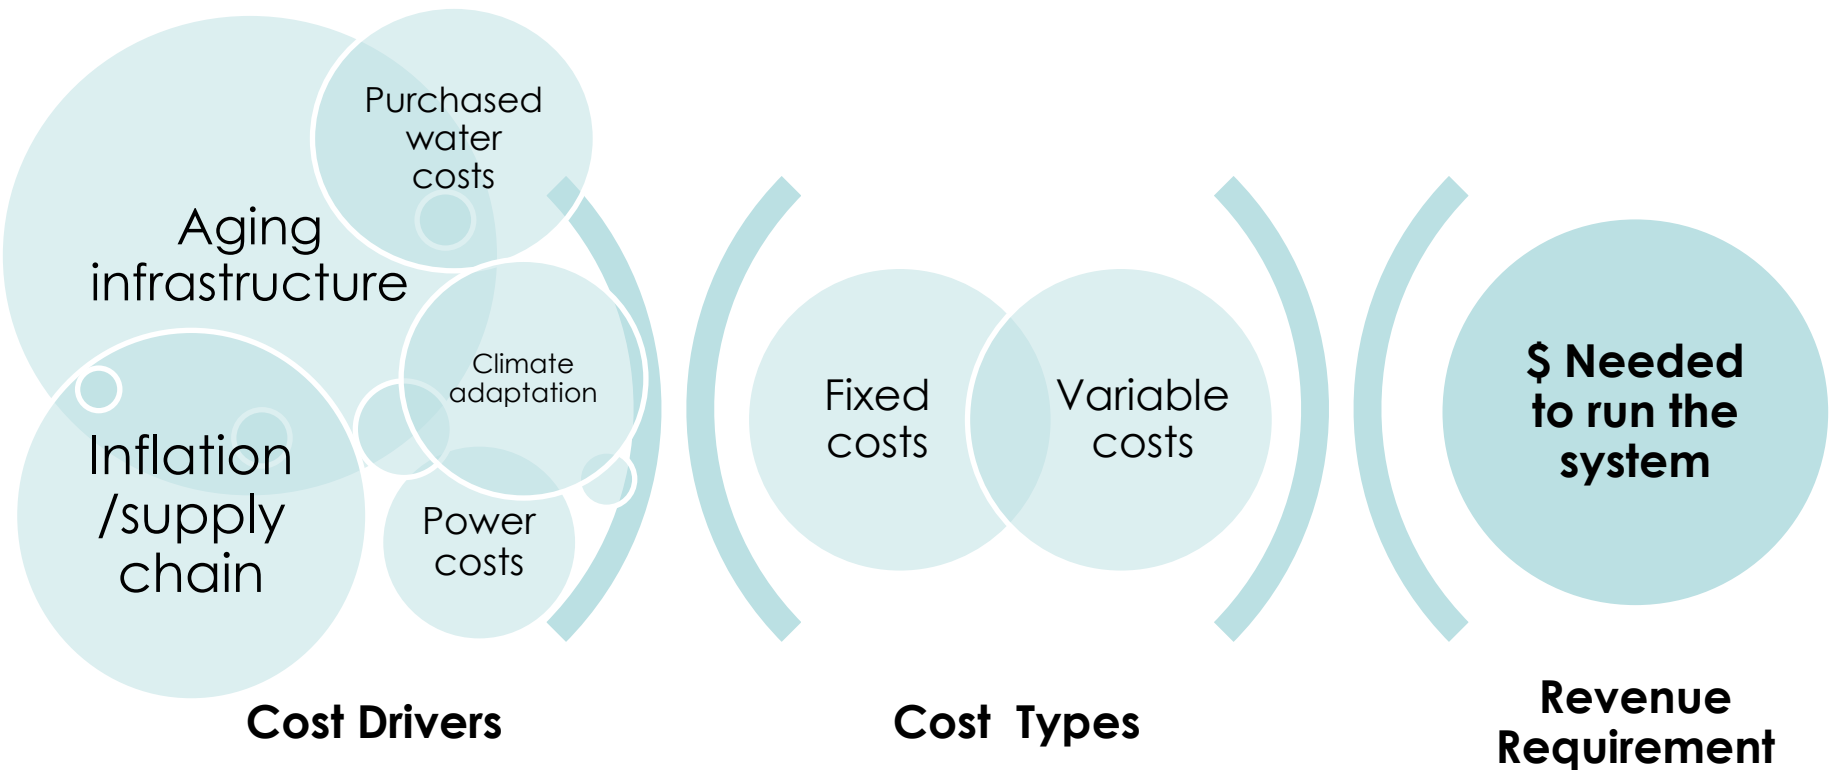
Purchased water costs

Aging infrastructure

Climate adaptation

Inflation /supply chain

Power costs

Fixed costs

Variable costs

$ Needed to run the system

Cost Drivers

Cost Types

Revenue Requirement